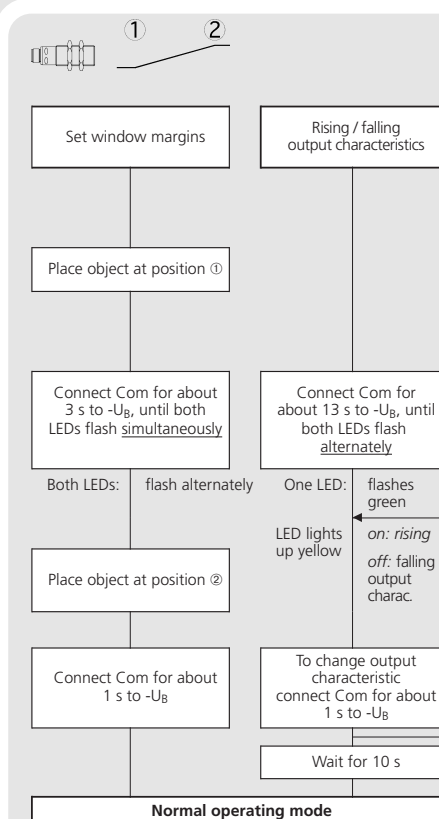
①  ②

Set window margins

Rising / falling output characteristics

Place object at position ①

Connect Com for about 3 s to -U$_B$, until both LEDs flash simultaneously

Connect Com for about 13 s to -U$_B$, until both LEDs flash alternately

Both LEDs: flash alternately

One LED: flashes green

LED lights up yellow

on: rising

off: falling output charac.

Place object at position ②

Connect Com for about 1 s to -U$_B$

To change output characteristic connect Com for about 1 s to -U$_B$

Wait for 10 s

Normal operating mode